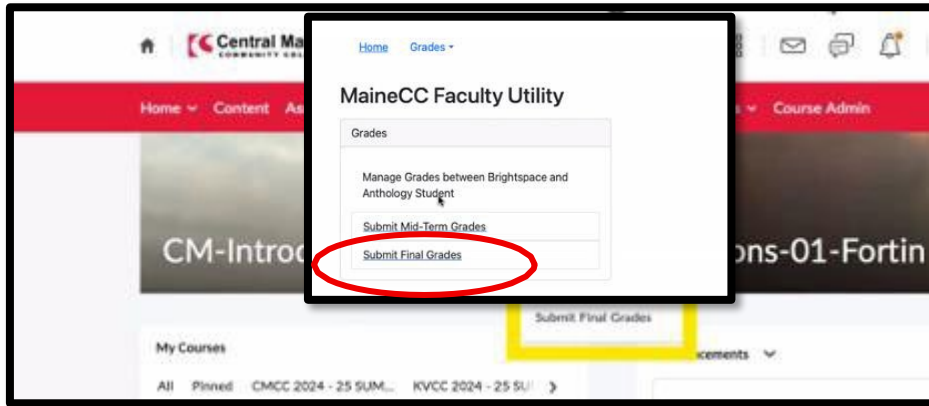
Central Ma

Home ⌄ Content As

s ⌄ Course Admin

CM-Introd

ons-01-Fortin

Home Grades ▾

MaineCC Faculty Utility

Grades

Manage Grades between Brightspace and Anthology Student

Submit Mid-Term Grades

Submit Final Grades

Submit Final Grades

My Courses

All Pinned CMCC 2024 - 25 SUM... KVCC 2024 - 25 SU ›

cements ⌄